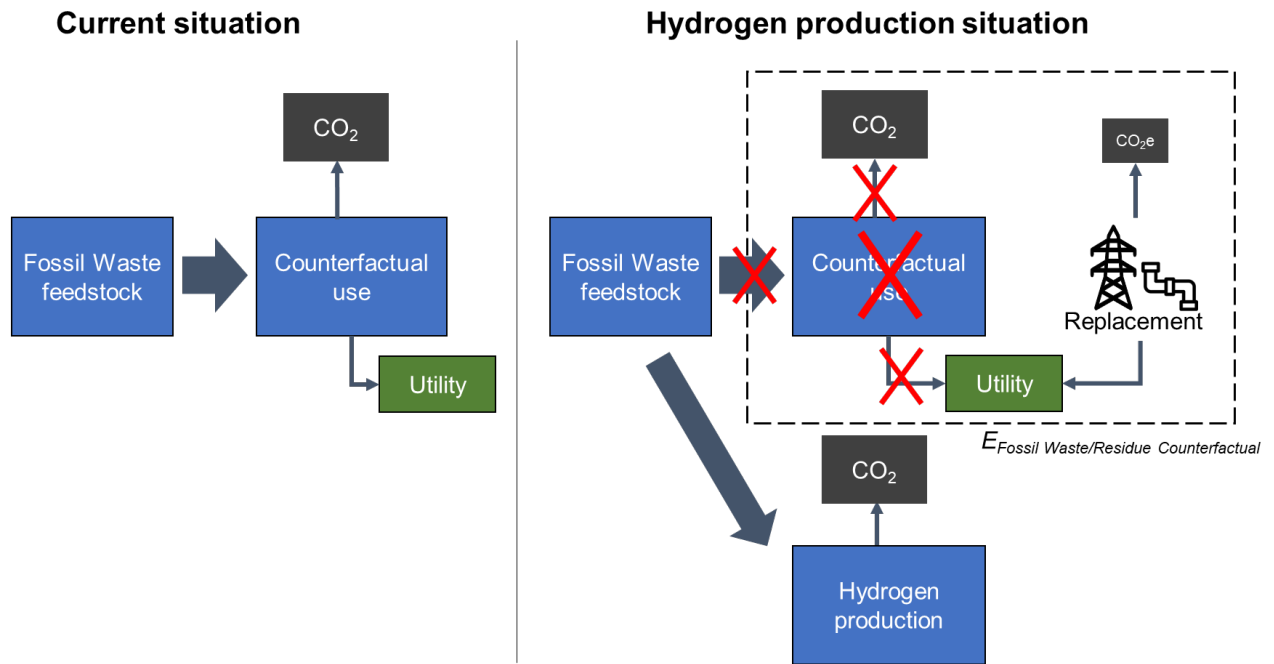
Current situation

$CO_2$

Fossil Waste feedstock

Counterfactual use

Utility

Hydrogen production situation

$CO_2$

$CO_2e$

Fossil Waste feedstock

Counterfactual use

Replacement

Utility

$E_{Fossil\ Waste/Residue\ Counterfactual}$

$CO_2$

Hydrogen production